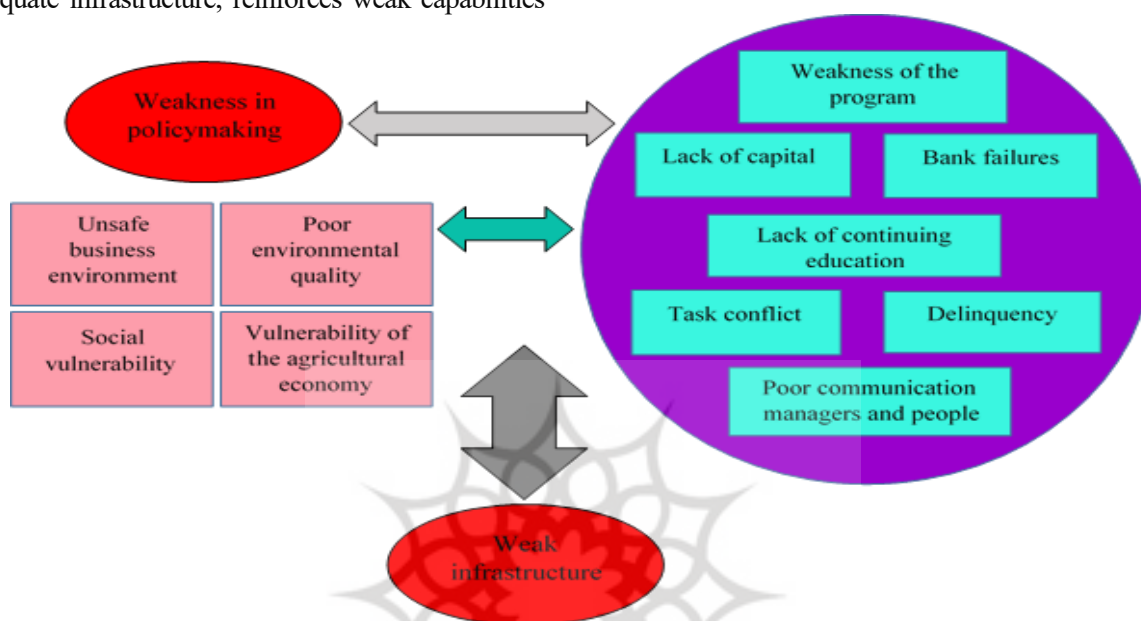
quate infrastructure, reinforces weak capabilities

Weakness in policymaking

Weakness of the program

Lack of capital

Bank failures

Unsafe business environment

Poor environmental quality

Lack of continuing education

Social vulnerability

Vulnerability of the agricultural economy

Task conflict

Delinquency

Poor communication managers and people

Weak infrastructure